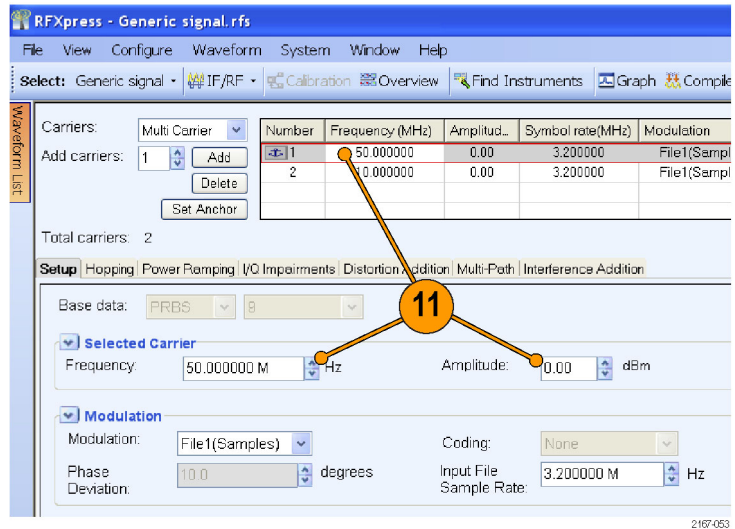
RFXpress - Generic signal.rfs

File View Configure Waveform System Window Help

Select: Generic signal IF/RF Calibration Overview Find Instruments Graph Compile

Waveform List

Carriers: Multi Carrier

Add carriers: 1 Add

Delete

Set Anchor

| Number | Frequency (MHz) | Amplitud... | Symbol rate(MHz) | Modulation |
|---|---|---|---|---|
| 1 | 50.000000 | 0.00 | 3.200000 | File1(Sampl |
| 2 | 10.000000 | 0.00 | 3.200000 | File1(Sampl |

Total carriers: 2

Setup Hopping Power Ramping I/Q Impairments Distortion Addition Multi-Path Interference Addition

Base data: PRBS 8

Selected Carrier

Frequency: 50.000000 M Hz

Amplitude: 0.00 dBm

11

Modulation

Modulation: File1(Samples)

Coding: None

Phase Deviation: 10.0 degrees

Input File Sample Rate: 3.200000 M Hz

2167-053